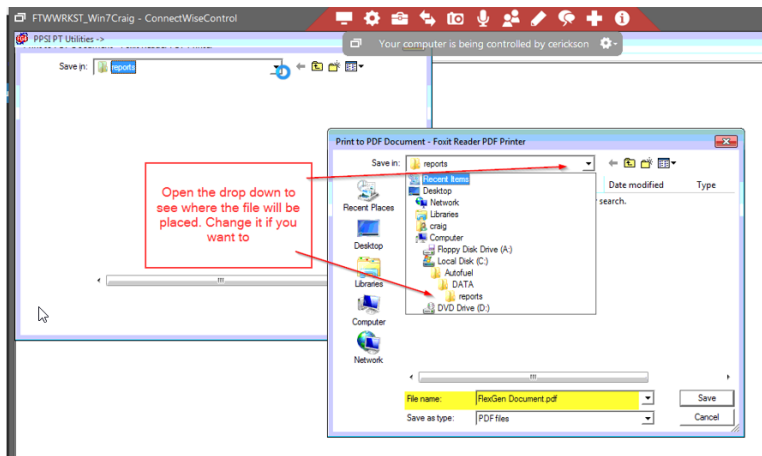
FTWWRKST_Win7Craig - ConnectWiseControl

Your computer is being controlled by cerickson

PPSI PT Utilities ->

Save in: reports

Print to PDF Document - Foxit Reader PDF Printer

Save in: reports

Recent Items
Desktop
Network
Libraries
craig
Computer
Floppy Disk Drive (A:)
Local Disk (C:)
Autofuel
DATA
reports
DVD Drive (D:)

Date modified
Type
r search.

Recent Places
Desktop
Libraries
Computer
Network

Open the drop down to see where the file will be placed. Change it if you want to

File name: FlexGen Document.pdf
Save as type: PDF files

Save
Cancel